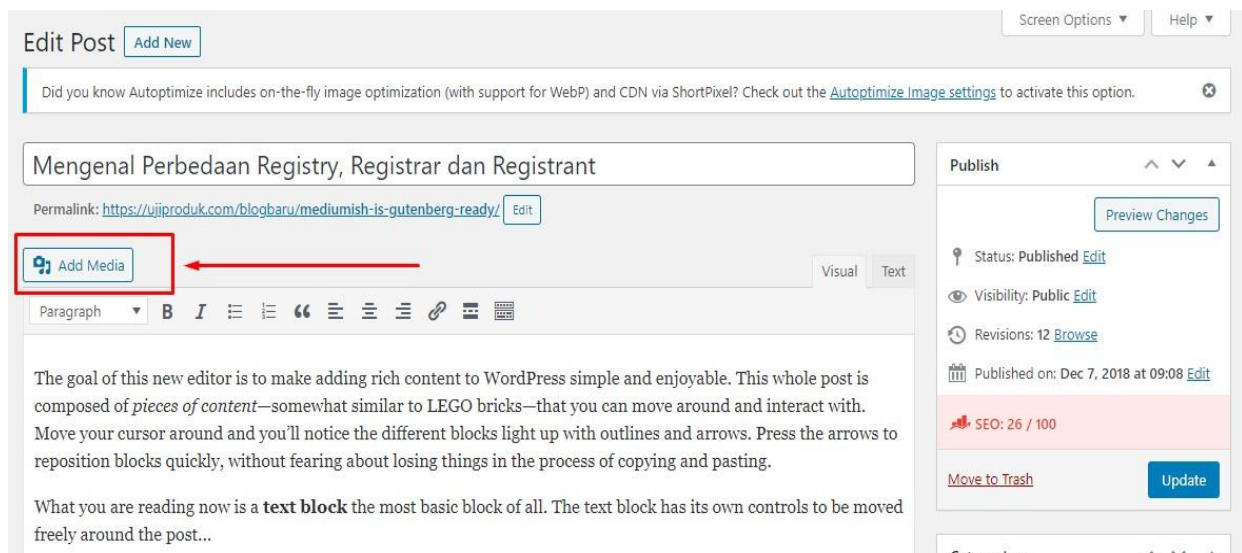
Edit Post Add New

Screen Options ▼ Help ▼

Did you know Autoptimize includes on-the-fly image optimization (with support for WebP) and CDN via ShortPixel? Check out the Autoptimize Image settings to activate this option.

Mengenal Perbedaan Registry, Registrar dan Registrant

Permalink: https://ujiproduk.com/blogbaru/mediumish-is-gutenberg-ready/ Edit

Add Media

Visual Text

Paragraph

The goal of this new editor is to make adding rich content to WordPress simple and enjoyable. This whole post is composed of *pieces of content*—somewhat similar to LEGO bricks—that you can move around and interact with. Move your cursor around and you'll notice the different blocks light up with outlines and arrows. Press the arrows to reposition blocks quickly, without fearing about losing things in the process of copying and pasting.

What you are reading now is a **text block** the most basic block of all. The text block has its own controls to be moved freely around the post...

Publish

Preview Changes

Status: Published Edit

Visibility: Public Edit

Revisions: 12 Browse

Published on: Dec 7, 2018 at 09:08 Edit

SEO: 26 / 100

Move to Trash

Update